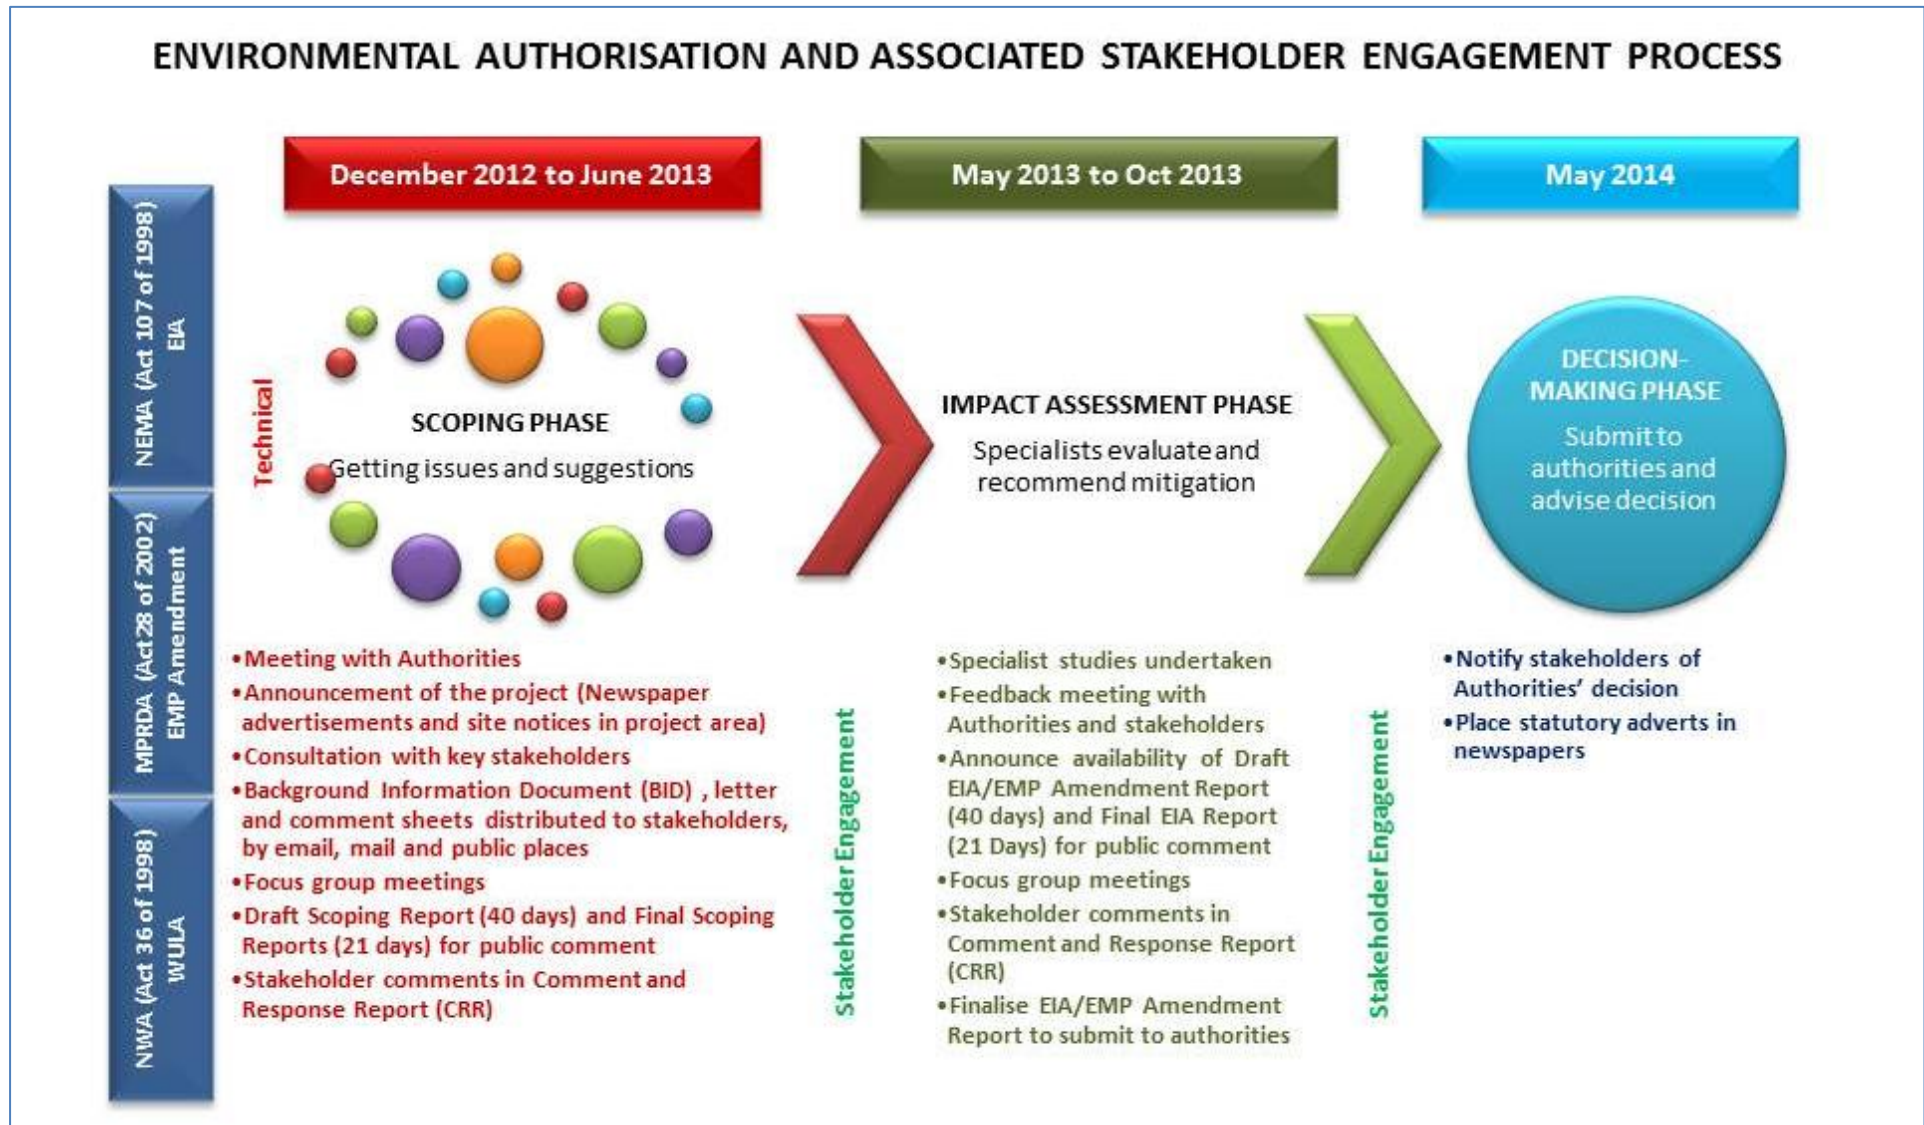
ENVIRONMENTAL AUTHORISATION AND ASSOCIATED STAKEHOLDER ENGAGEMENT PROCESS

NEMA (Act 107 of 1998) EIA

MPRDA (Act 28 of 2002) EMP Amendment

NWA (Act 36 of 1998) WULA

December 2012 to June 2013

May 2013 to Oct 2013

May 2014

Technical

SCOPING PHASE

Getting issues and suggestions

IMPACT ASSESSMENT PHASE

Specialists evaluate and recommend mitigation

DECISION-MAKING PHASE

Submit to authorities and advise decision

•Meeting with Authorities
•Announcement of the project (Newspaper advertisements and site notices in project area)
•Consultation with key stakeholders
•Background Information Document (BID) , letter and comment sheets distributed to stakeholders, by email, mail and public places
•Focus group meetings
•Draft Scoping Report (40 days) and Final Scoping Reports (21 days) for public comment
•Stakeholder comments in Comment and Response Report (CRR)

Stakeholder Engagement

•Specialist studies undertaken
•Feedback meeting with Authorities and stakeholders
•Announce availability of Draft EIA/EMP Amendment Report (40 days) and Final EIA Report (21 Days) for public comment
•Focus group meetings
•Stakeholder comments in Comment and Response Report (CRR)
•Finalise EIA/EMP Amendment Report to submit to authorities

Stakeholder Engagement

•Notify stakeholders of Authorities' decision
•Place statutory adverts in newspapers